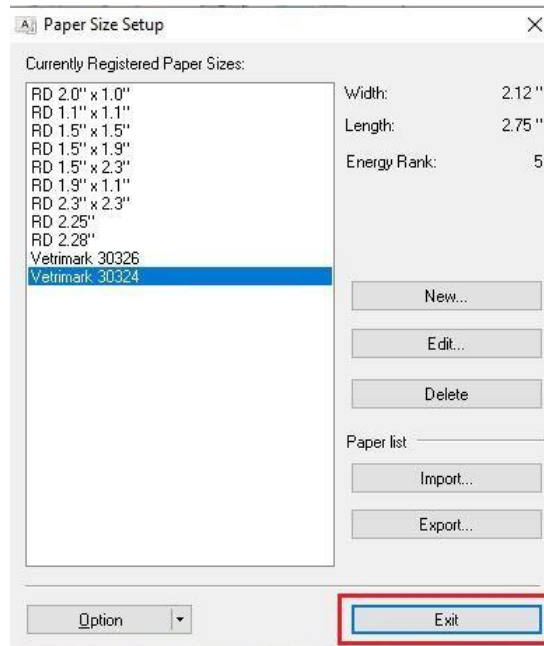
Paper Size Setup

Currently Registered Paper Sizes:

RD 2.0'' x 1.0''
RD 1.1'' x 1.1''
RD 1.5'' x 1.5''
RD 1.5'' x 1.9''
RD 1.5'' x 2.3''
RD 1.9'' x 1.1''
RD 2.3'' x 2.3''
RD 2.25''
RD 2.28''
Vetrimark 30326
Vetrimark 30324

Width: 2.12''
Length: 2.75''
Energy Rank: 5

New...
Edit...
Delete
Paper list
Import...
Export...

Option
Exit